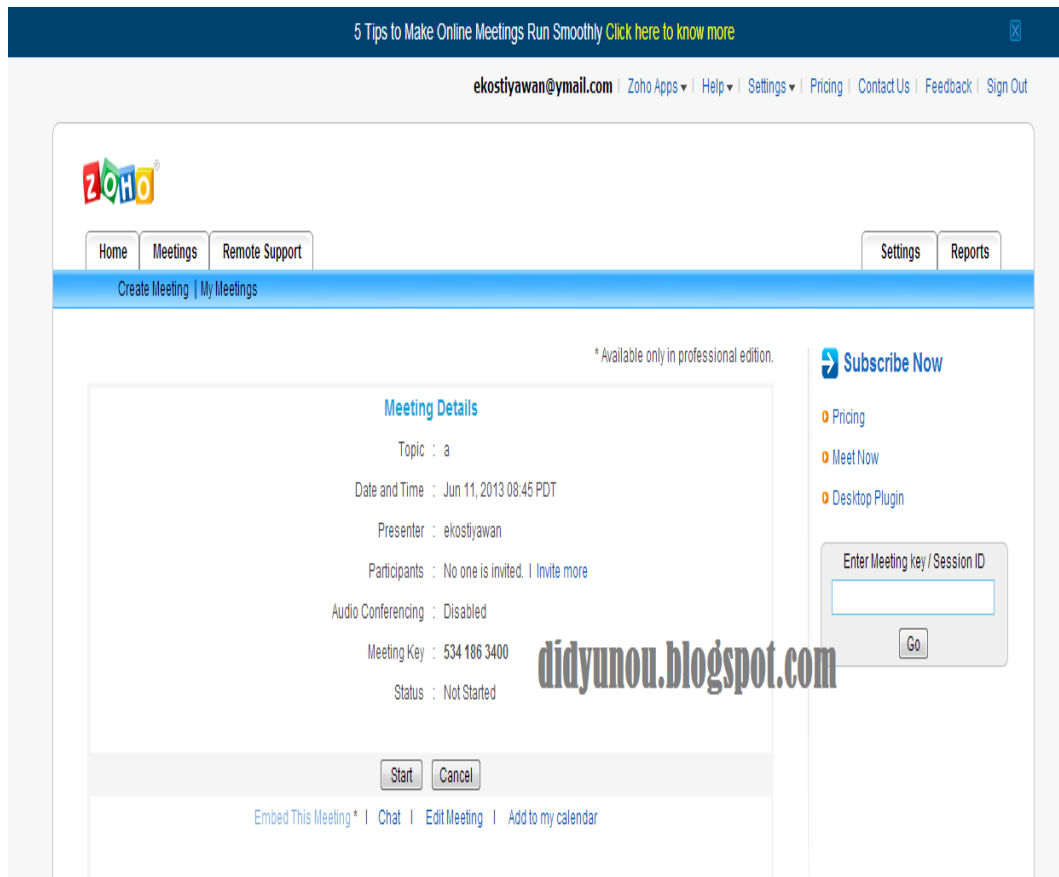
5 Tips to Make Online Meetings Run Smoothly Click here to know more

ekostiyawan@ymail.com | Zoho Apps ▾ | Help ▾ | Settings ▾ | Pricing | Contact Us | Feedback | Sign Out

ZOHO

Home | Meetings | Remote Support | Settings | Reports

Create Meeting | My Meetings

* Available only in professional edition.

Meeting Details

Topic : a

Date and Time : Jun 11, 2013 08:45 PDT

Presenter : ekostiyawan

Participants : No one is invited. | Invite more

Audio Conferencing : Disabled

Meeting Key : 534 186 3400

Status : Not Started

didyunou.blogspot.com

Start Cancel

Embed This Meeting * | Chat | Edit Meeting | Add to my calendar

Subscribe Now

Pricing

Meet Now

Desktop Plugin

Enter Meeting key / Session ID

Go